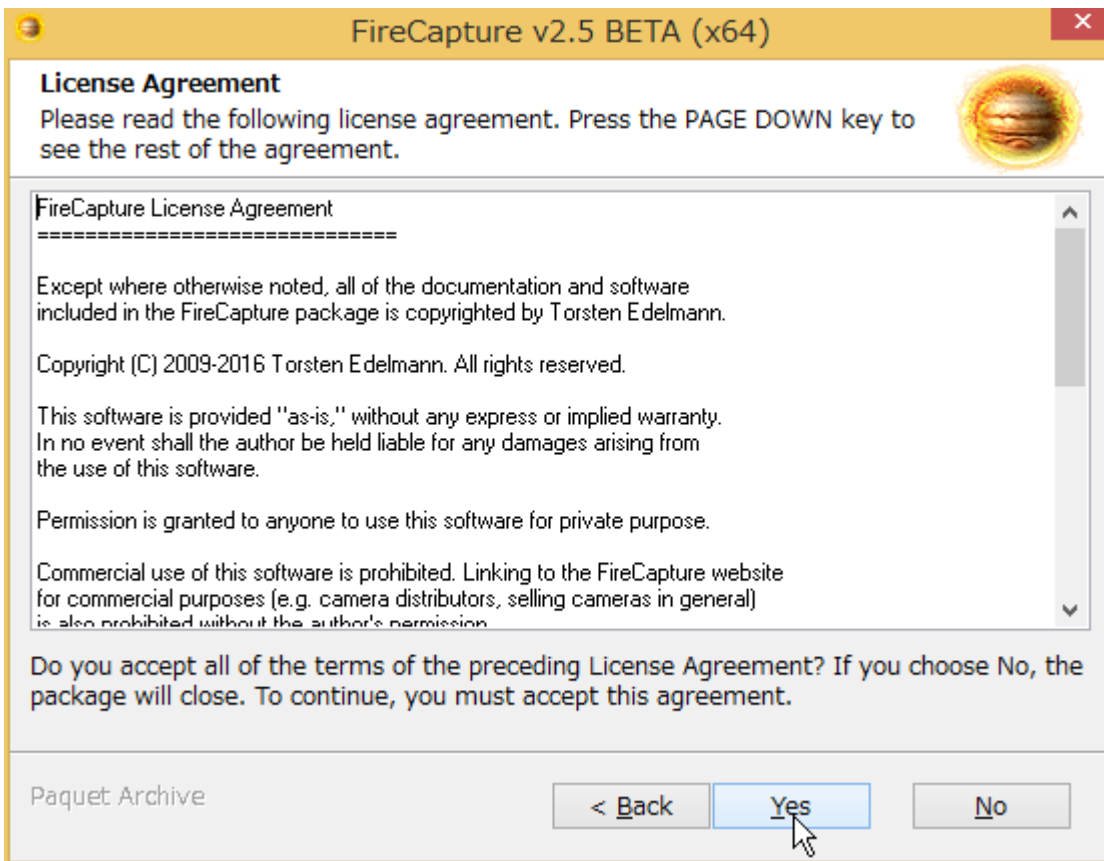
FireCapture v2.5 BETA (x64)

License Agreement
Please read the following license agreement. Press the PAGE DOWN key to see the rest of the agreement.

FireCapture License Agreement
==============================

Except where otherwise noted, all of the documentation and software included in the FireCapture package is copyrighted by Torsten Edelmann.

Copyright (C) 2009-2016 Torsten Edelmann. All rights reserved.

This software is provided "as-is," without any express or implied warranty. In no event shall the author be held liable for any damages arising from the use of this software.

Permission is granted to anyone to use this software for private purpose.

Commercial use of this software is prohibited. Linking to the FireCapture website for commercial purposes (e.g. camera distributors, selling cameras in general) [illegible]

Do you accept all of the terms of the preceding License Agreement? If you choose No, the package will close. To continue, you must accept this agreement.

Paquet Archive

< Back
Yes
No